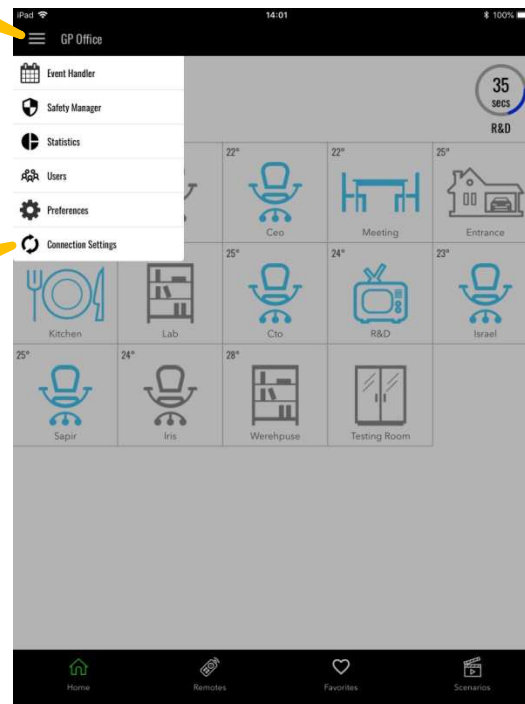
iPad 14:01 100%

GP Office

Event Handler
Safety Manager
Statistics
Users
Preferences
Connection Settings

35
secs
R&D

22°
Ceo

22°
Meeting

25°
Entrance

Kitchen

Lab

25°
Cto

24°
R&D

23°
Israel

25°
Sapir

24°
Iris

28°
Werehpuse

Testing Room

Home
Remotes
Favorites
Scenarios